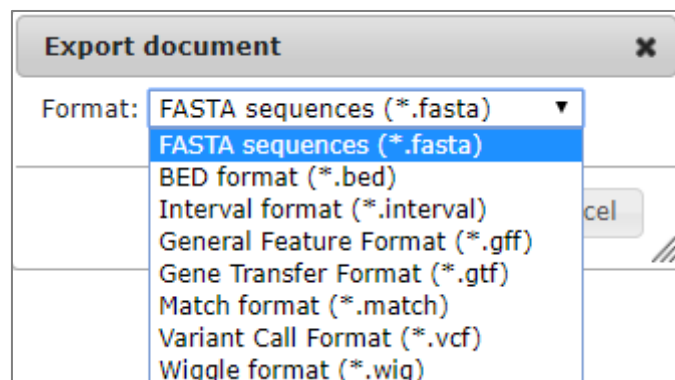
Export document

Format: FASTA sequences (*.fasta)

FASTA sequences (*.fasta)
BED format (*.bed)
Interval format (*.interval)
General Feature Format (*.gff)
Gene Transfer Format (*.gtf)
Match format (*.match)
Variant Call Format (*.vcf)
Wiggle format (*.wig)

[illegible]cel